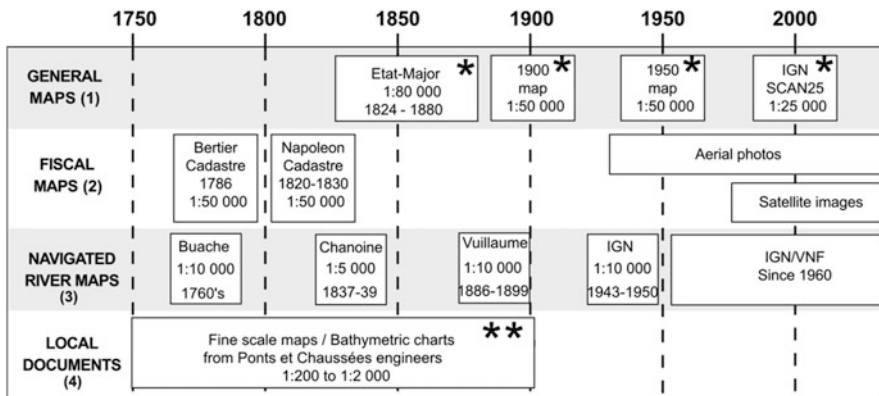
1750 1800 1850 1900 1950 2000

GENERAL MAPS (1)

Etat-Major 1:80 000 1824 - 1880 *

1900 map 1:50 000 *

1950 map 1:50 000 *

IGN SCAN25 1:25 000 *

FISCAL MAPS (2)

Bertier Cadastre 1786 1:50 000

Napoleon Cadastre 1820-1830 1:50 000

Aerial photos

Satellite images

NAVIGATED RIVER MAPS (3)

Buache 1:10 000 1760's

Chanoine 1:5 000 1837-39

Vuillaume 1:10 000 1886-1899

IGN 1:10 000 1943-1950

IGN/VNF Since 1960

LOCAL DOCUMENTS (4)

Fine scale maps / Bathymetric charts from Ponts et Chaussées engineers 1:200 to 1:2 000 **